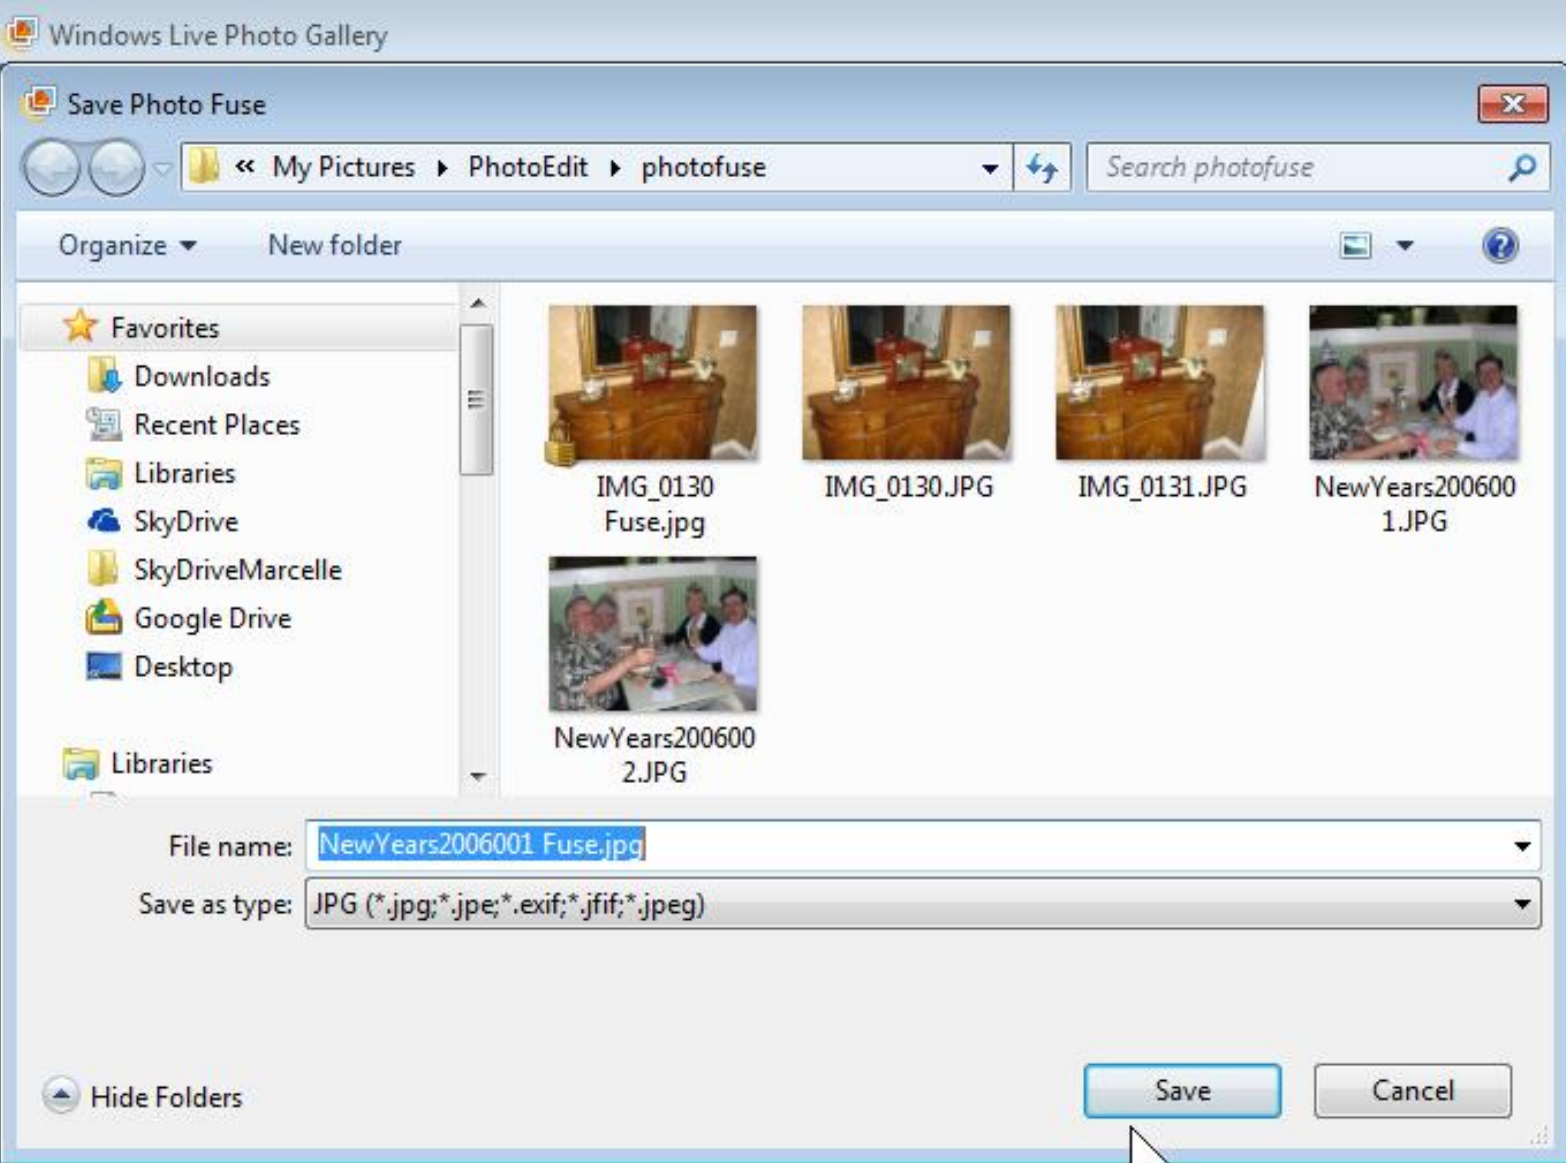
Windows Live Photo Gallery

Save Photo Fuse

« My Pictures ▸ PhotoEdit ▸ photofuse

Search photofuse

Organize ▾ New folder

Favorites
Downloads
Recent Places
Libraries
SkyDrive
SkyDriveMarcelle
Google Drive
Desktop

Libraries

IMG_0130 Fuse.jpg
IMG_0130.JPG
IMG_0131.JPG
NewYears2006001.JPG
NewYears2006002.JPG

File name: NewYears2006001 Fuse.jpg
Save as type: JPG (*.jpg;*.jpe;*.exif;*.jfif;*.jpeg)

Hide Folders

Save
Cancel